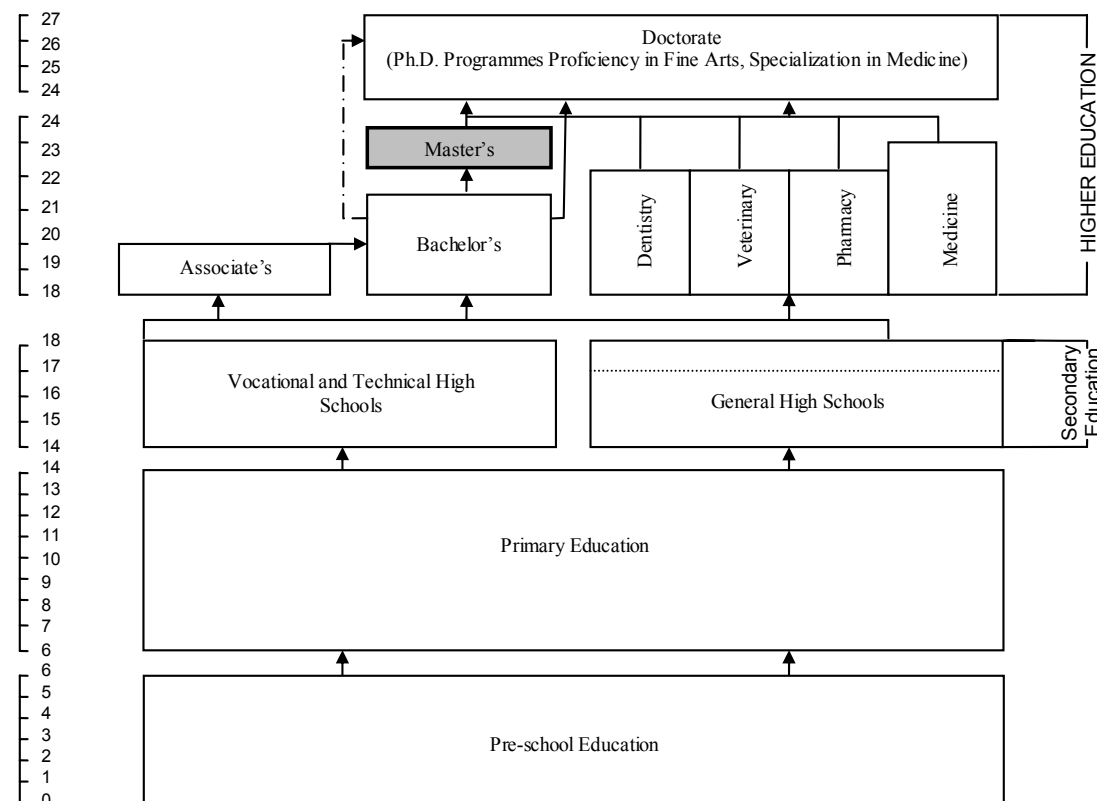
27
26
25
24

24
23
22
21
20
19
18

18
17
16
15
14

14
13
12
11
10
9
8
7
6

6
5
4
3
2
1
0

Doctorate
(Ph.D. Programmes Proficiency in Fine Arts, Specialization in Medicine)

Master's

Bachelor's

Associate's

Dentistry

Veterinary

Pharmacy

Medicine

HIGHER EDUCATION

Vocational and Technical High Schools

General High Schools

Secondary Education

Primary Education

Pre-school Education